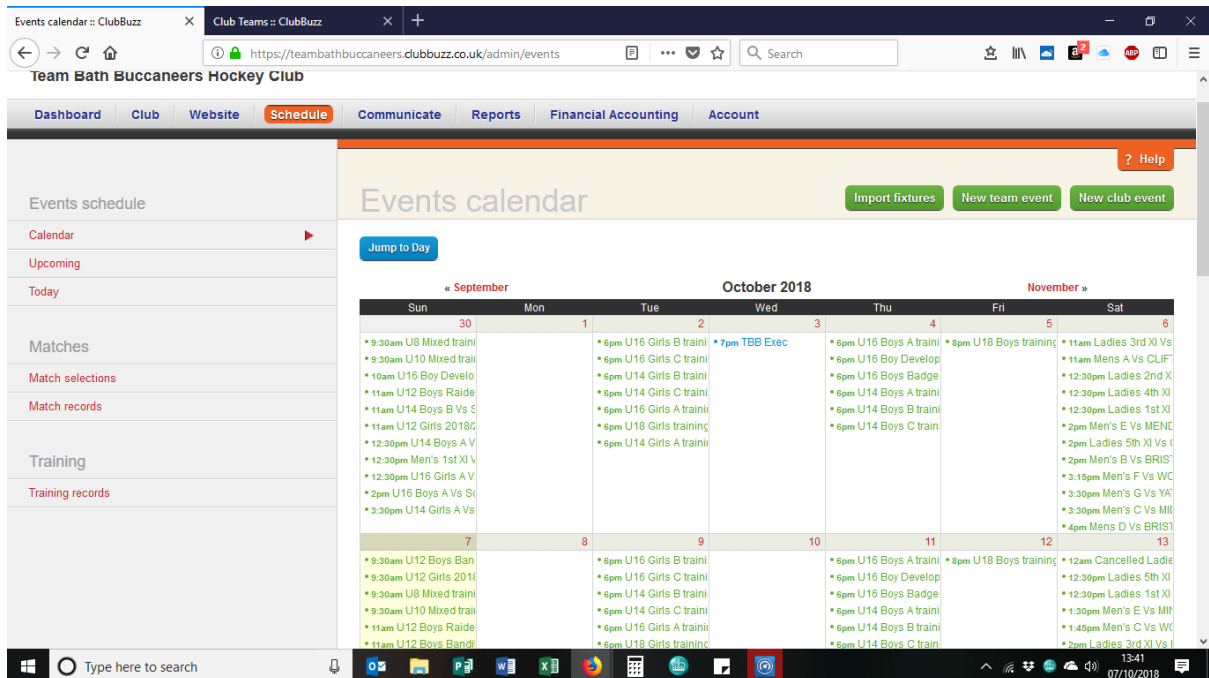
Events calendar :: ClubBuzz
Club Teams :: ClubBuzz
https://teambathbuccaneers.clubbuzz.co.uk/admin/events
Search

Team Bath Buccaneers Hockey Club

Dashboard Club Website Schedule Communicate Reports Financial Accounting Account

? Help

Events schedule
Calendar
Upcoming
Today

Matches
Match selections
Match records

Training
Training records

Events calendar
Import fixtures New team event New club event

Jump to Day

« September October 2018 November »

| Sun | Mon | Tue | Wed | Thu | Fri | Sat |
|---|---|---|---|---|---|---|
| 30 • 9:30am U8 Mixed traini • 9:30am U10 Mixed trai • 10am U16 Boy Develo • 11am U12 Boys Raide • 11am U14 Boys B Vs S • 11am U12 Girls 2018/2 • 12:30pm U14 Boys A V • 12:30pm Men's 1st XI V • 12:30pm U16 Girls A V • 2pm U16 Boys A Vs So • 3:30pm U14 Girls A Vs | 1 | 2 • 6pm U16 Girls B traini • 6pm U16 Girls C traini • 6pm U14 Girls B traini • 6pm U14 Girls C traini • 6pm U16 Girls A trainii • 6pm U18 Girls training • 6pm U14 Girls A trainii | 3 • 7pm TBB Exec | 4 • 6pm U16 Boys A traini • 6pm U16 Boy Develop • 6pm U16 Boys Badge • 6pm U14 Boys A traini • 6pm U14 Boys B traini • 6pm U14 Boys C train | 5 • 8pm U18 Boys training | 6 • 11am Ladies 3rd XI Vs • 11am Mens A Vs CLIFT • 12:30pm Ladies 2nd X • 12:30pm Ladies 4th XI • 12:30pm Ladies 1st XI • 2pm Men's E Vs MEND • 2pm Ladies 5th XI Vs ( • 2pm Men's B Vs BRIST • 3:15pm Men's F Vs WC • 3:30pm Men's G Vs YAT • 3:30pm Men's C Vs MII • 4pm Mens D Vs BRIST |
| 7 • 9:30am U12 Boys Ban • 9:30am U12 Girls 2018 • 9:30am U8 Mixed traini • 9:30am U10 Mixed trai • 11am U12 Boys Raide • 11am U12 Boys Bandi | 8 | 9 • 6pm U16 Girls B traini • 6pm U16 Girls C traini • 6pm U14 Girls B traini • 6pm U14 Girls C traini • 6pm U16 Girls A trainii • 6pm U18 Girls training | 10 | 11 • 6pm U16 Boys A traini • 6pm U16 Boy Develop • 6pm U16 Boys Badge • 6pm U14 Boys A traini • 6pm U14 Boys B traini • 6pm U14 Boys C train | 12 • 8pm U18 Boys training | 13 • 12am Cancelled Ladie • 12:30pm Ladies 5th XI • 12:30pm Ladies 1st XI • 1:30pm Men's E Vs MII • 1:45pm Men's C Vs WC • 2pm Ladies 3rd XI Vs I |

Type here to search
13:41
07/10/2018